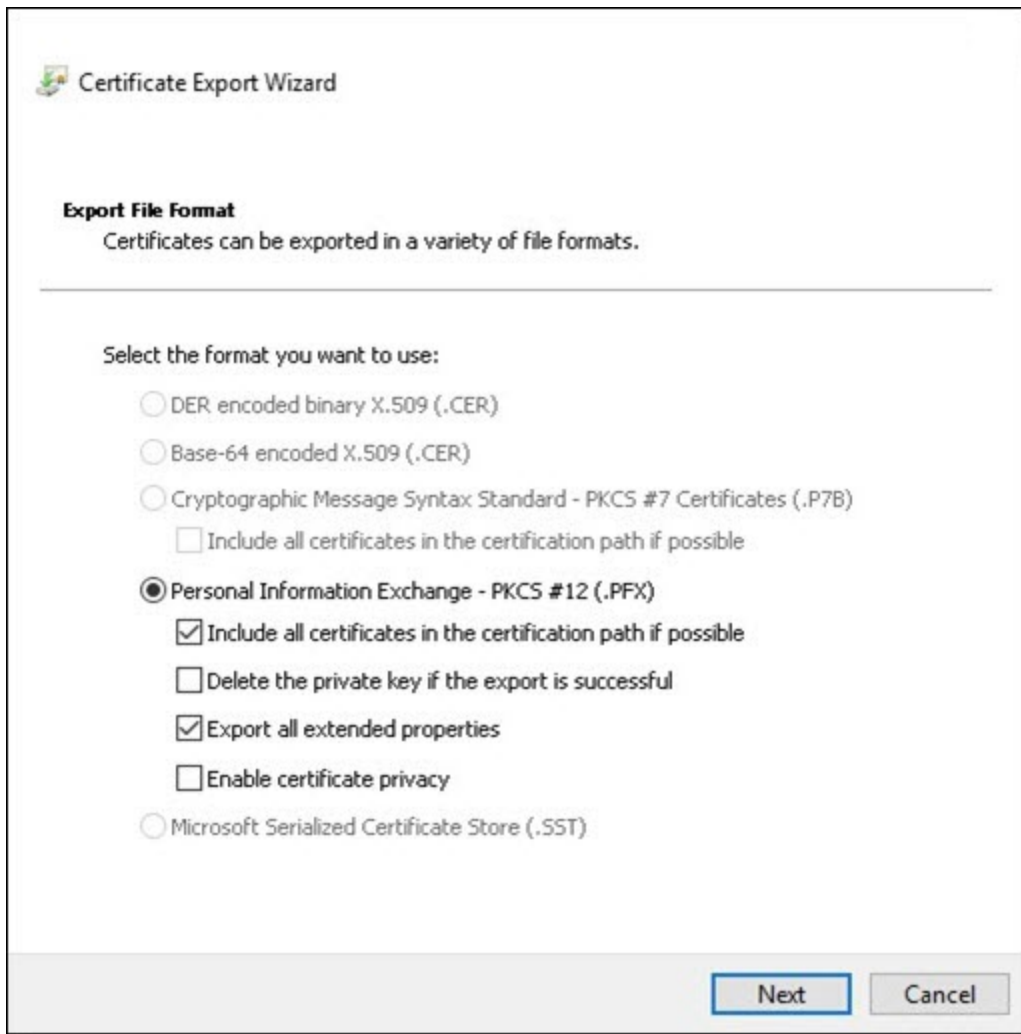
Certificate Export Wizard

Export File Format
Certificates can be exported in a variety of file formats.

Select the format you want to use:

DER encoded binary X.509 (.CER)

Base-64 encoded X.509 (.CER)

Cryptographic Message Syntax Standard - PKCS #7 Certificates (.P7B)

Include all certificates in the certification path if possible

Personal Information Exchange - PKCS #12 (.PFX)

Include all certificates in the certification path if possible

Delete the private key if the export is successful

Export all extended properties

Enable certificate privacy

Microsoft Serialized Certificate Store (.SST)

Next Cancel